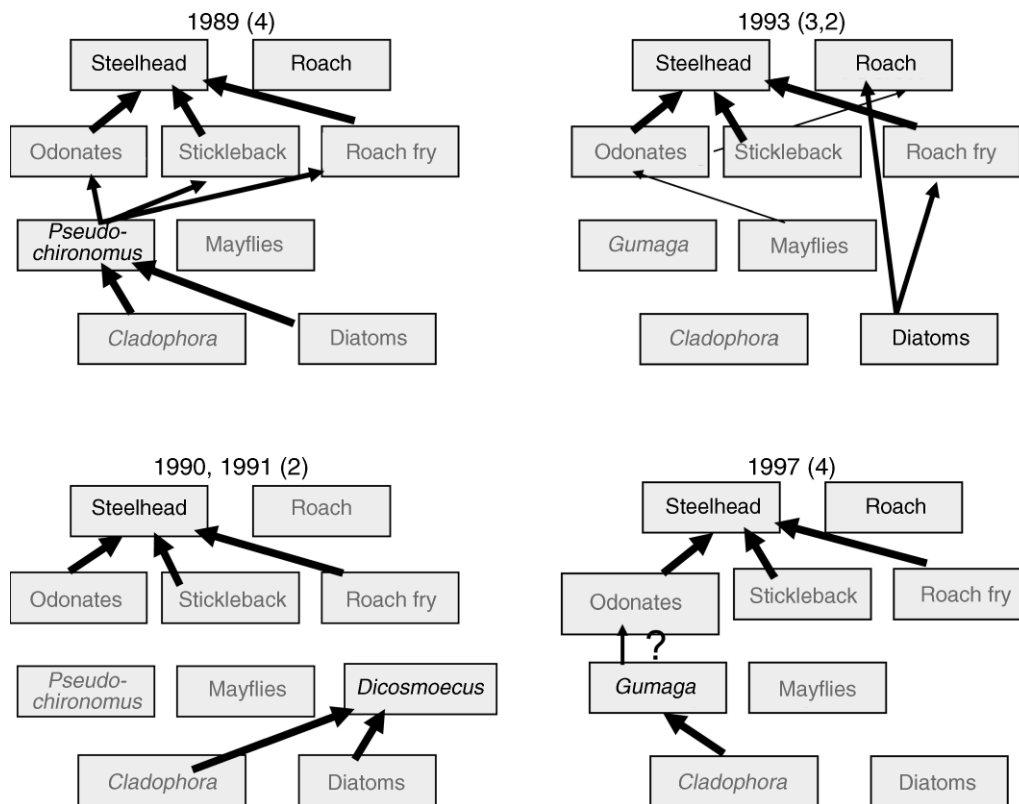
1989 (4)

Steelhead

Roach

Odonates

Stickleback

Roach fry

*Pseudo-chironomus*

Mayflies

*Cladophora*

Diatoms

1993 (3,2)

Steelhead

Roach

Odonates

Stickleback

Roach fry

*Gumaga*

Mayflies

*Cladophora*

Diatoms

1990, 1991 (2)

Steelhead

Roach

Odonates

Stickleback

Roach fry

*Pseudo-chironomus*

Mayflies

*Dicosmoecus*

*Cladophora*

Diatoms

1997 (4)

Steelhead

Roach

Odonates

Stickleback

Roach fry

?

*Gumaga*

Mayflies

*Cladophora*

Diatoms